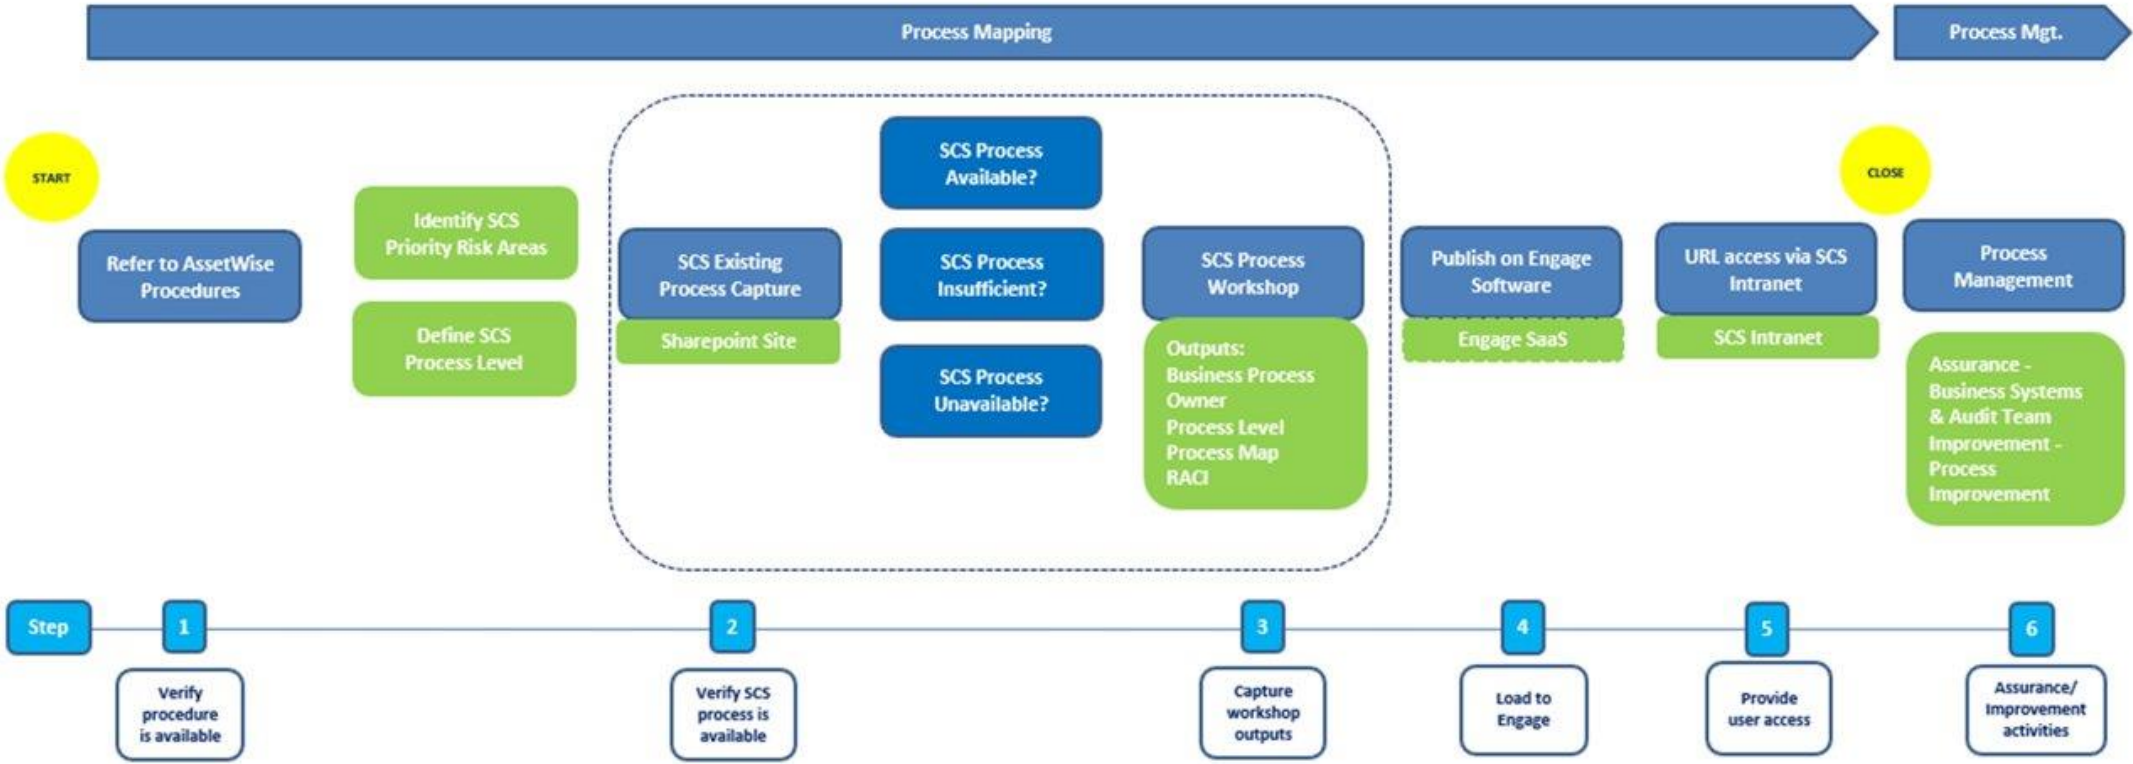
Process Mapping

Process Mgt.

START

Refer to AssetWise Procedures

Identify SCS Priority Risk Areas

Define SCS Process Level

SCS Existing Process Capture

Sharepoint Site

SCS Process Available?

SCS Process Insufficient?

SCS Process Unavailable?

SCS Process Workshop

Outputs:
Business Process Owner
Process Level
Process Map
RACI

Publish on Engage Software

Engage SaaS

URL access via SCS Intranet

SCS Intranet

CLOSE

Process Management

Assurance - Business Systems & Audit Team
Improvement - Process Improvement

Step

1

Verify procedure is available

2

Verify SCS process is available

3

Capture workshop outputs

4

Load to Engage

5

Provide user access

6

Assurance/ Improvement activities